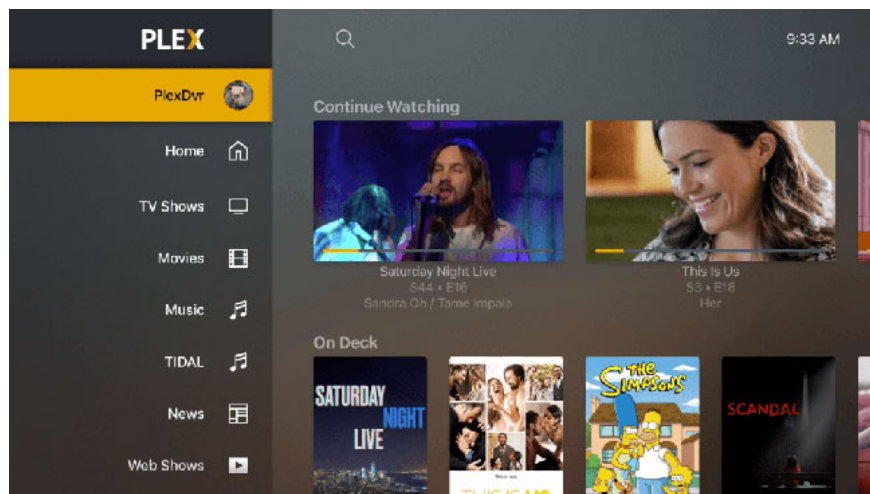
PLEX

PlexDvr

Home

TV Shows

Movies

Music

TIDAL

News

Web Shows

9:33 AM

Continue Watching

Saturday Night Live
S44 • E16
Sandra Oh / Tame Impala

This Is Us
S3 • E18
Her

On Deck

SATURDAY NIGHT LIVE

THE SIMPSONS

SCANDAL